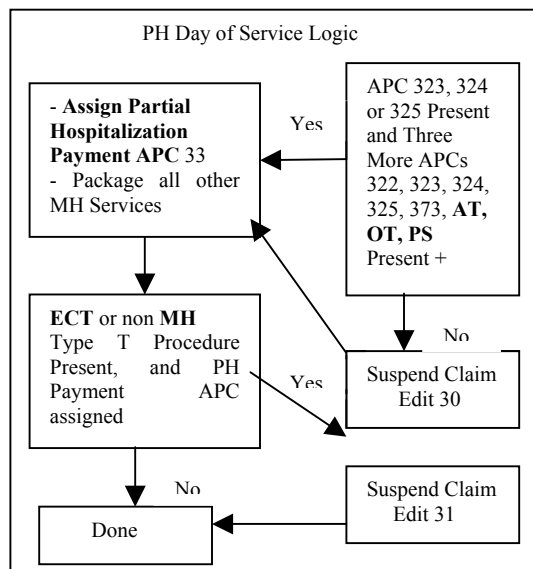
PH Day of Service Logic

- **Assign Partial Hospitalization Payment APC** 33
- Package all other MH Services

Yes

APC 323, 324 or 325 Present and Three More APCs 322, 323, 324, 325, 373, **AT, OT, PS** Present +

No

**ECT** or non **MH** Type T Procedure Present, and PH Payment APC assigned

Yes

Suspend Claim Edit 30

No

Suspend Claim Edit 31

Done